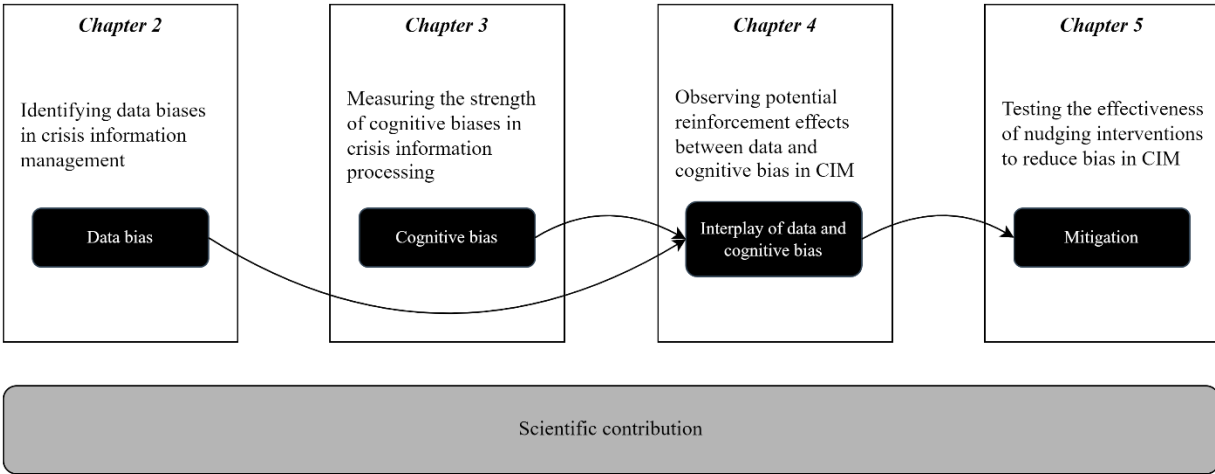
*Chapter 2*

Identifying data biases in crisis information management

Data bias

*Chapter 3*

Measuring the strength of cognitive biases in crisis information processing

Cognitive bias

*Chapter 4*

Observing potential reinforcement effects between data and cognitive bias in CIM

Interplay of data and cognitive bias

*Chapter 5*

Testing the effectiveness of nudging interventions to reduce bias in CIM

Mitigation

Scientific contribution